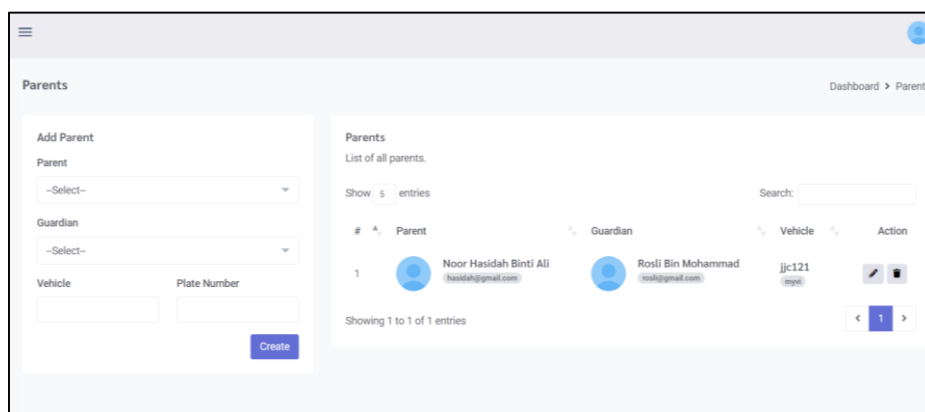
Parents

Dashboard > Parent

Add Parent

Parent

--Select--

Guardian

--Select--

Vehicle

Plate Number

Create

Parents

List of all parents.

Show 5 entries

Search:

| # | Parent | Guardian | Vehicle | Action |
|---|---|---|---|---|
| 1 | Noor Hasidah Binti Ali hasidah@gmail.com | Rosli Bin Mohammad rosli@gmail.com | jjc121 myvi | |

Showing 1 to 1 of 1 entries

< 1 >